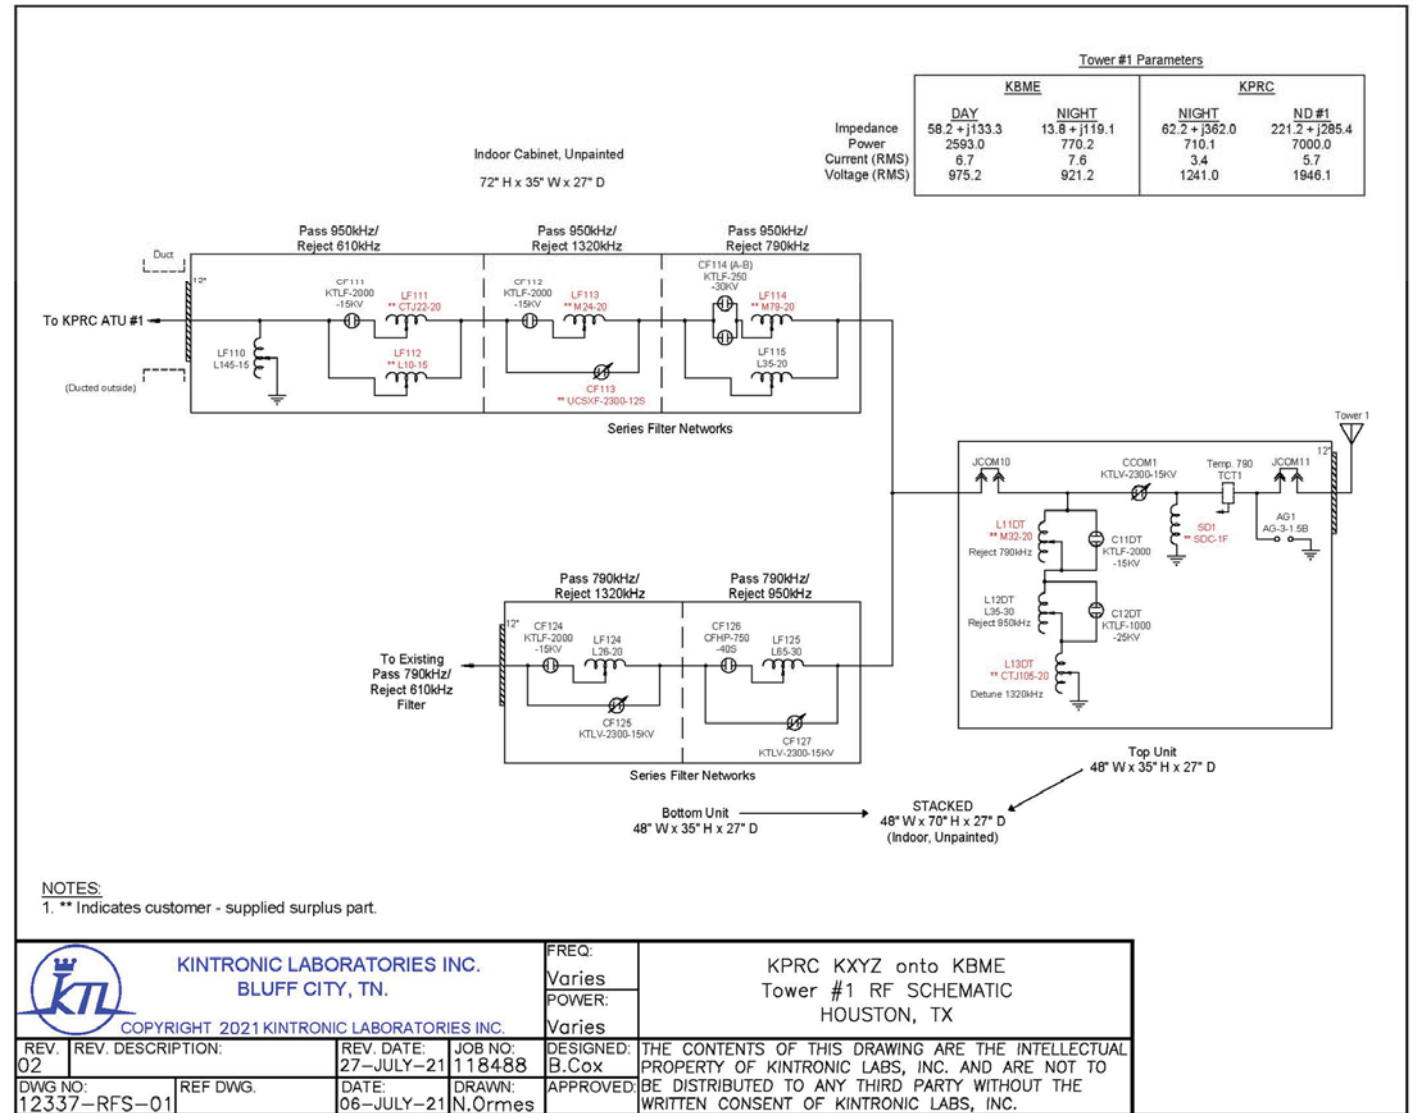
Tower #1 Parameters

| | KBME DAY | KBME NIGHT | KPRC NIGHT | KPRC ND #1 |
|---|---|---|---|---|
| Impedance | 58.2 + j133.3 | 13.8 + j119.1 | 62.2 + j362.0 | 221.2 + j285.4 |
| Power | 2593.0 | 770.2 | 710.1 | 7000.0 |
| Current (RMS) | 6.7 | 7.6 | 3.4 | 5.7 |
| Voltage (RMS) | 975.2 | 921.2 | 1241.0 | 1946.1 |

Indoor Cabinet, Unpainted

72" H x 35" W x 27" D

Pass 950kHz/ Reject 610kHz

Pass 950kHz/ Reject 1320kHz

Pass 950kHz/ Reject 790kHz

Duct

12"

To KPRC ATU #1

(Ducted outside)

LF110 L145-15

CF111 KTLF-2000 -15KV

LF111 ** CTJ22-20

LF112 ** L10-15

CF112 KTLF-2000 -15KV

LF113 ** M24-20

CF113 ** UCSXF-2300-12S

CF114 (A-B) KTLF-250 -30KV

LF114 ** M79-20

LF115 L35-20

Series Filter Networks

Tower 1

12"

JCOM10

COOM1 KTLV-2300-15KV

Temp. 790 TCT1

JCOM11

AG1 AG-3-1.5B

L11DT ** M32-20 Reject 790kHz

C11DT KTLF-2000 -15KV

SD1 ** SDC-1F

L12DT L35-30 Reject 950kHz

C12DT KTLF-1000 -25KV

L13DT ** CTJ105-20

Detune 1320kHz

Pass 790kHz/ Reject 1320kHz

Pass 790kHz/ Reject 950kHz

12"

To Existing Pass 790kHz/ Reject 610kHz Filter

CF124 KTLF-2000 -15KV

LF124 L26-20

CF125 KTLV-2300-15KV

CF126 CFHP-750 -40S

LF125 L65-30

CF127 KTLV-2300-15KV

Series Filter Networks

Top Unit
48" W x 35" H x 27" D

Bottom Unit
48" W x 35" H x 27" D

STACKED
48" W x 70" H x 27" D
(Indoor, Unpainted)

NOTES:
1. ** Indicates customer - supplied surplus part.

KINTRONIC LABORATORIES INC.
BLUFF CITY, TN.
COPYRIGHT 2021 KINTRONIC LABORATORIES INC.

FREQ: Varies
POWER: Varies

KPRC KXYZ onto KBME
Tower #1 RF SCHEMATIC
HOUSTON, TX

REV. 02 | REV. DESCRIPTION: | REV. DATE: 27-JULY-21 | JOB NO: 118488 | DESIGNED: B.Cox

DWG NO: 12337-RFS-01 | REF DWG. | DATE: 06-JULY-21 | DRAWN: N.Ormes | APPROVED:

THE CONTENTS OF THIS DRAWING ARE THE INTELLECTUAL PROPERTY OF KINTRONIC LABS, INC. AND ARE NOT TO BE DISTRIBUTED TO ANY THIRD PARTY WITHOUT THE WRITTEN CONSENT OF KINTRONIC LABS, INC.